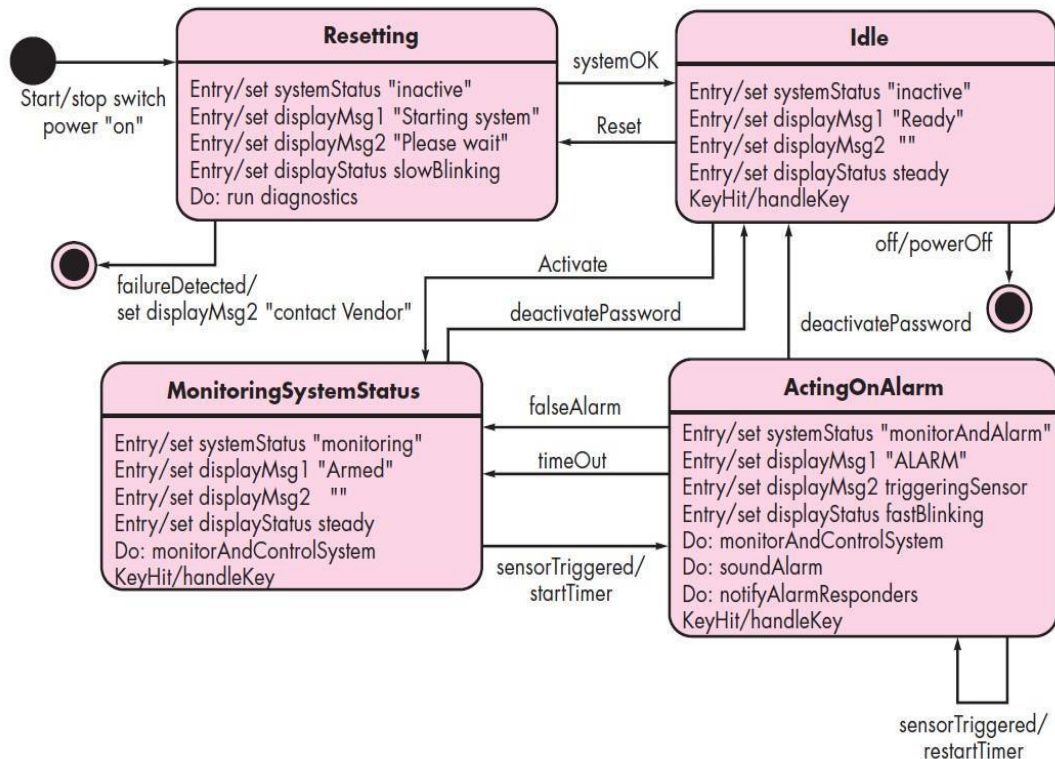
Start/stop switch power "on"

Resetting

Entry/set systemStatus "inactive"
Entry/set displayMsg1 "Starting system"
Entry/set displayMsg2 "Please wait"
Entry/set displayStatus slowBlinking
Do: run diagnostics

systemOK

Reset

Idle

Entry/set systemStatus "inactive"
Entry/set displayMsg1 "Ready"
Entry/set displayMsg2 ""
Entry/set displayStatus steady
KeyHit/handleKey

off/powerOff

failureDetected/
set displayMsg2 "contact Vendor"

Activate

deactivatePassword

deactivatePassword

MonitoringSystemStatus

Entry/set systemStatus "monitoring"
Entry/set displayMsg1 "Armed"
Entry/set displayMsg2 ""
Entry/set displayStatus steady
Do: monitorAndControlSystem
KeyHit/handleKey

falseAlarm

timeOut

sensorTriggered/
startTimer

ActingOnAlarm

Entry/set systemStatus "monitorAndAlarm"
Entry/set displayMsg1 "ALARM"
Entry/set displayMsg2 triggeringSensor
Entry/set displayStatus fastBlinking
Do: monitorAndControlSystem
Do: soundAlarm
Do: notifyAlarmResponders
KeyHit/handleKey

sensorTriggered/
restartTimer